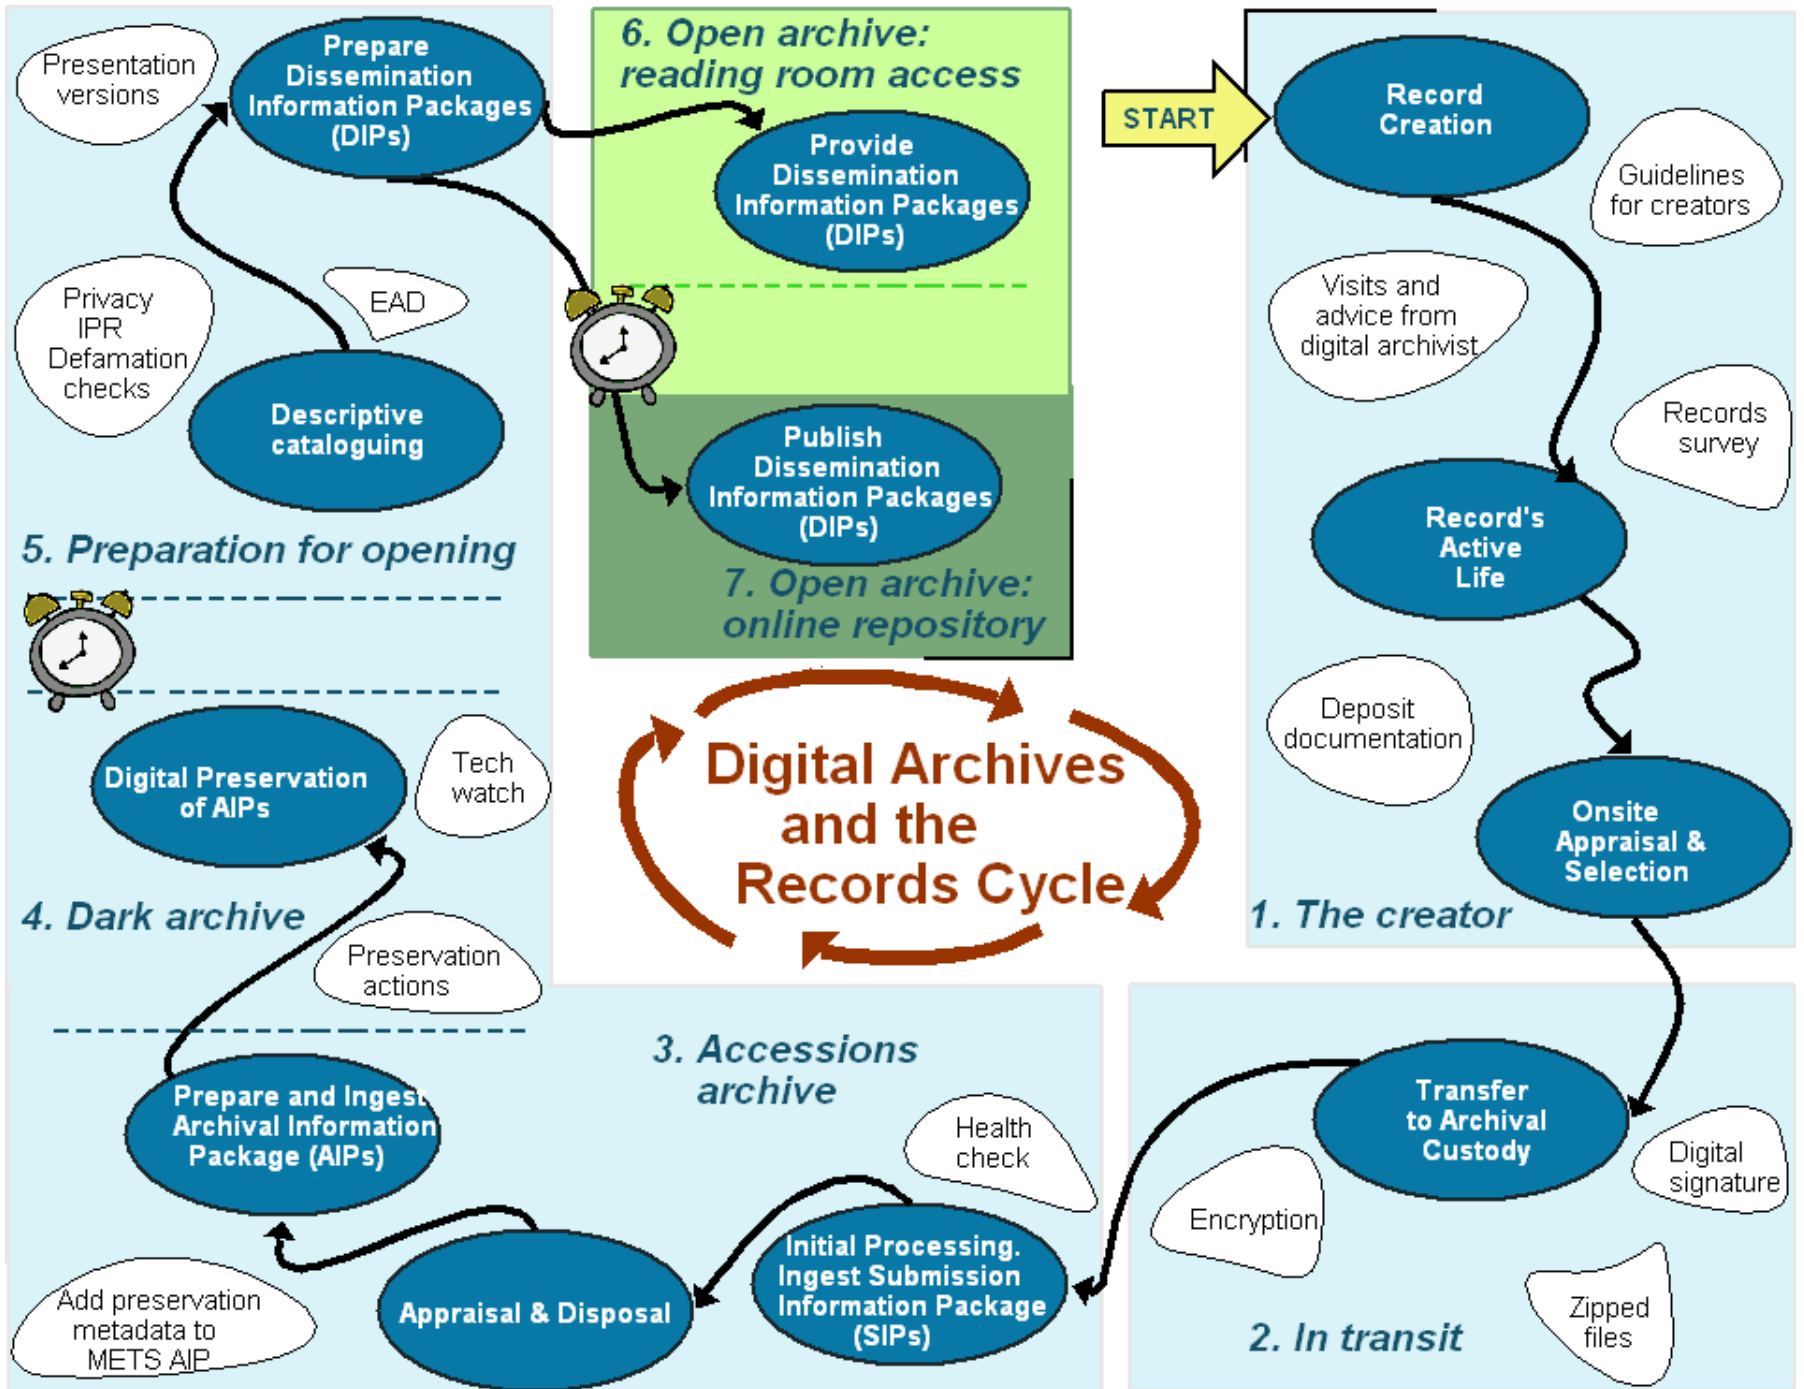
Presentation versions

Prepare Dissemination Information Packages (DIPs)

6. Open archive: reading room access

Provide Dissemination Information Packages (DIPs)

START

Record Creation

Guidelines for creators

Privacy IPR Defamation checks

EAD

Descriptive cataloguing

Publish Dissemination Information Packages (DIPs)

7. Open archive: online repository

Visits and advice from digital archivist

Records survey

Record's Active Life

5. Preparation for opening

Digital Preservation of AIPs

Tech watch

Digital Archives and the Records Cycle

Deposit documentation

Onsite Appraisal & Selection

4. Dark archive

1. The creator

Preservation actions

3. Accessions archive

Prepare and Ingest Archival Information Package (AIPs)

Health check

Transfer to Archival Custody

Digital signature

Encryption

Initial Processing. Ingest Submission Information Package (SIPs)

Appraisal & Disposal

Add preservation metadata to METS AIP

Zipped files

2. In transit